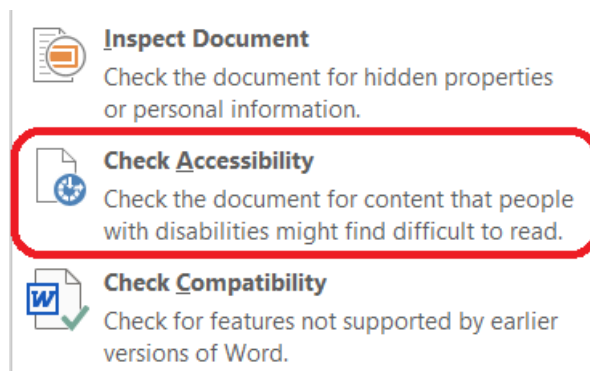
Inspect Document
Check the document for hidden properties or personal information.

Check Accessibility
Check the document for content that people with disabilities might find difficult to read.

W
Check Compatibility
Check for features not supported by earlier versions of Word.